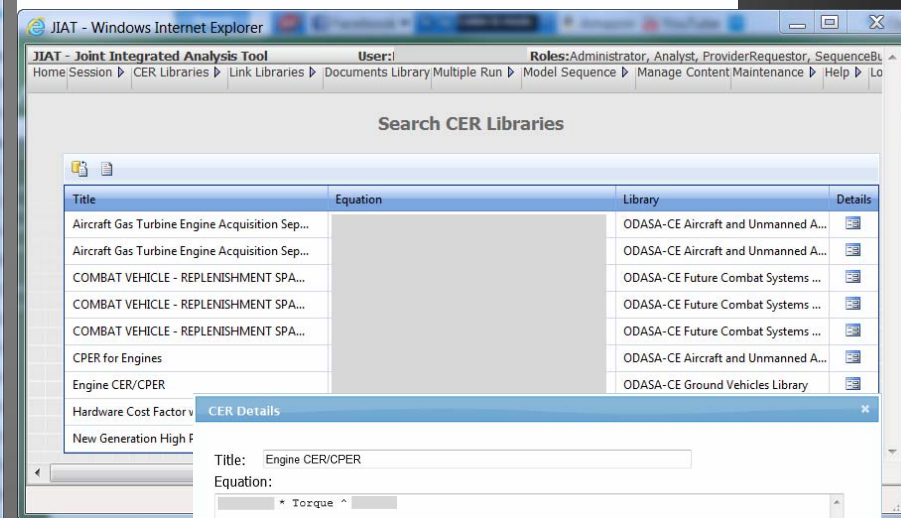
JIAT - Windows Internet Explorer

JIAT - Joint Integrated Analysis Tool User:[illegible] Roles:Administrator, Analyst, ProviderRequestor, SequenceBu

Home Session ▷ CER Libraries ▷ Link Libraries ▷ Documents Library Multiple Run ▷ Model Sequence ▷ Manage Content Maintenance ▷ Help ▷ Lo

Search CER Libraries

| Title | Equation | Library | Details |
|---|---|---|---|
| Aircraft Gas Turbine Engine Acquisition Sep... | | ODASA-CE Aircraft and Unmanned A... | |
| Aircraft Gas Turbine Engine Acquisition Sep... | | ODASA-CE Aircraft and Unmanned A... | |
| COMBAT VEHICLE - REPLENISHMENT SPA... | | ODASA-CE Future Combat Systems ... | |
| COMBAT VEHICLE - REPLENISHMENT SPA... | | ODASA-CE Future Combat Systems ... | |
| COMBAT VEHICLE - REPLENISHMENT SPA... | | ODASA-CE Future Combat Systems ... | |
| CPER for Engines | | ODASA-CE Aircraft and Unmanned A... | |
| Engine CER/CPER | | ODASA-CE Ground Vehicles Library | |
| Hardware Cost Factor v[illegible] | | | |
| New Generation High F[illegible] | | | |

CER Details

Title: Engine CER/CPER

Equation:

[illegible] * Torque ^ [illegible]